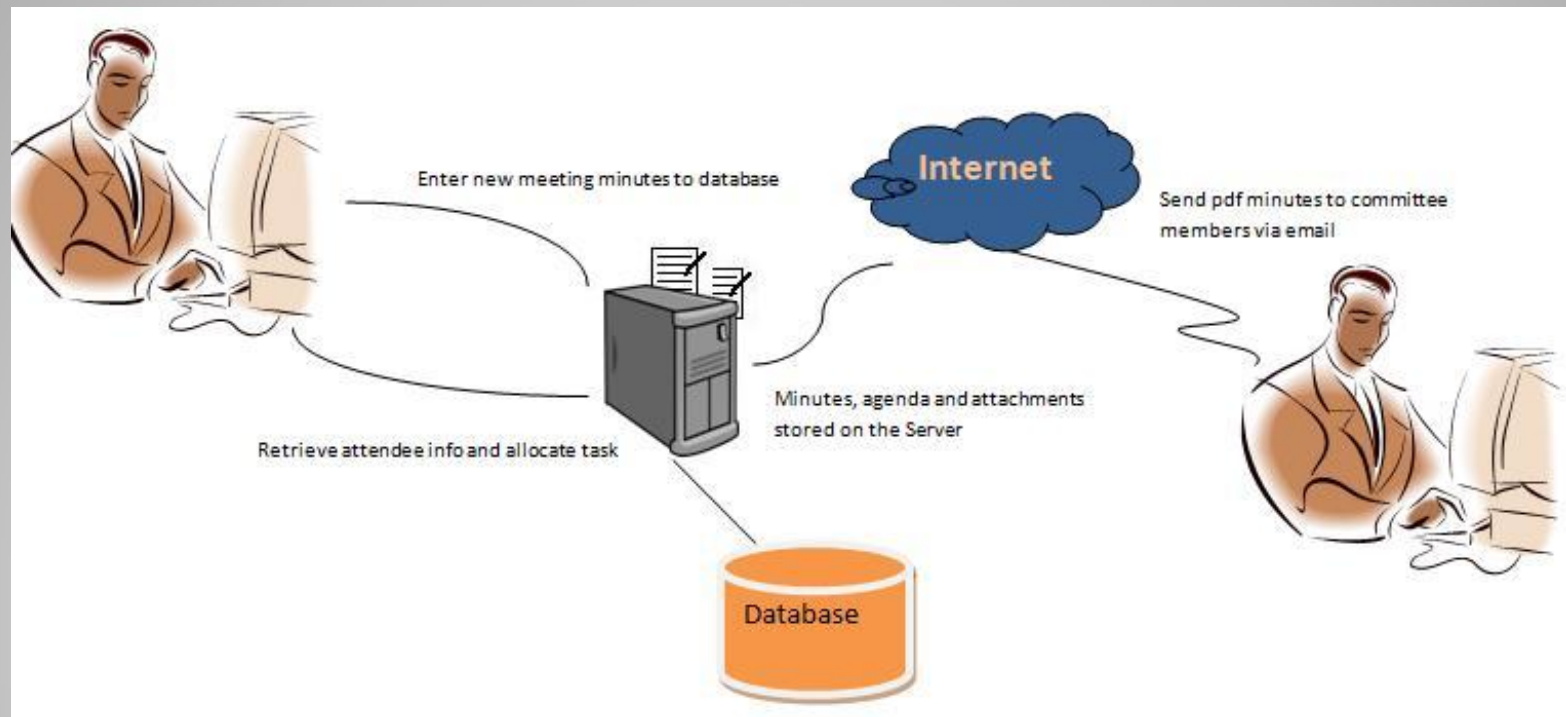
Enter new meeting minutes to database

Internet

Send pdf minutes to committee members via email

Minutes, agenda and attachments stored on the Server

Retrieve attendee info and allocate task

Database